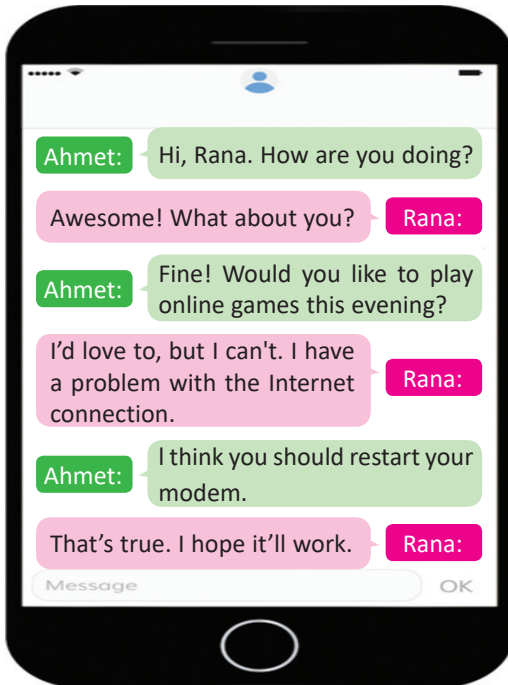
Ahmet: Hi, Rana. How are you doing?

Awesome! What about you? Rana:

Ahmet: Fine! Would you like to play online games this evening?

I'd love to, but I can't. I have a problem with the Internet connection. Rana:

Ahmet: I think you should restart your modem.

That's true. I hope it'll work. Rana:

Message

OK